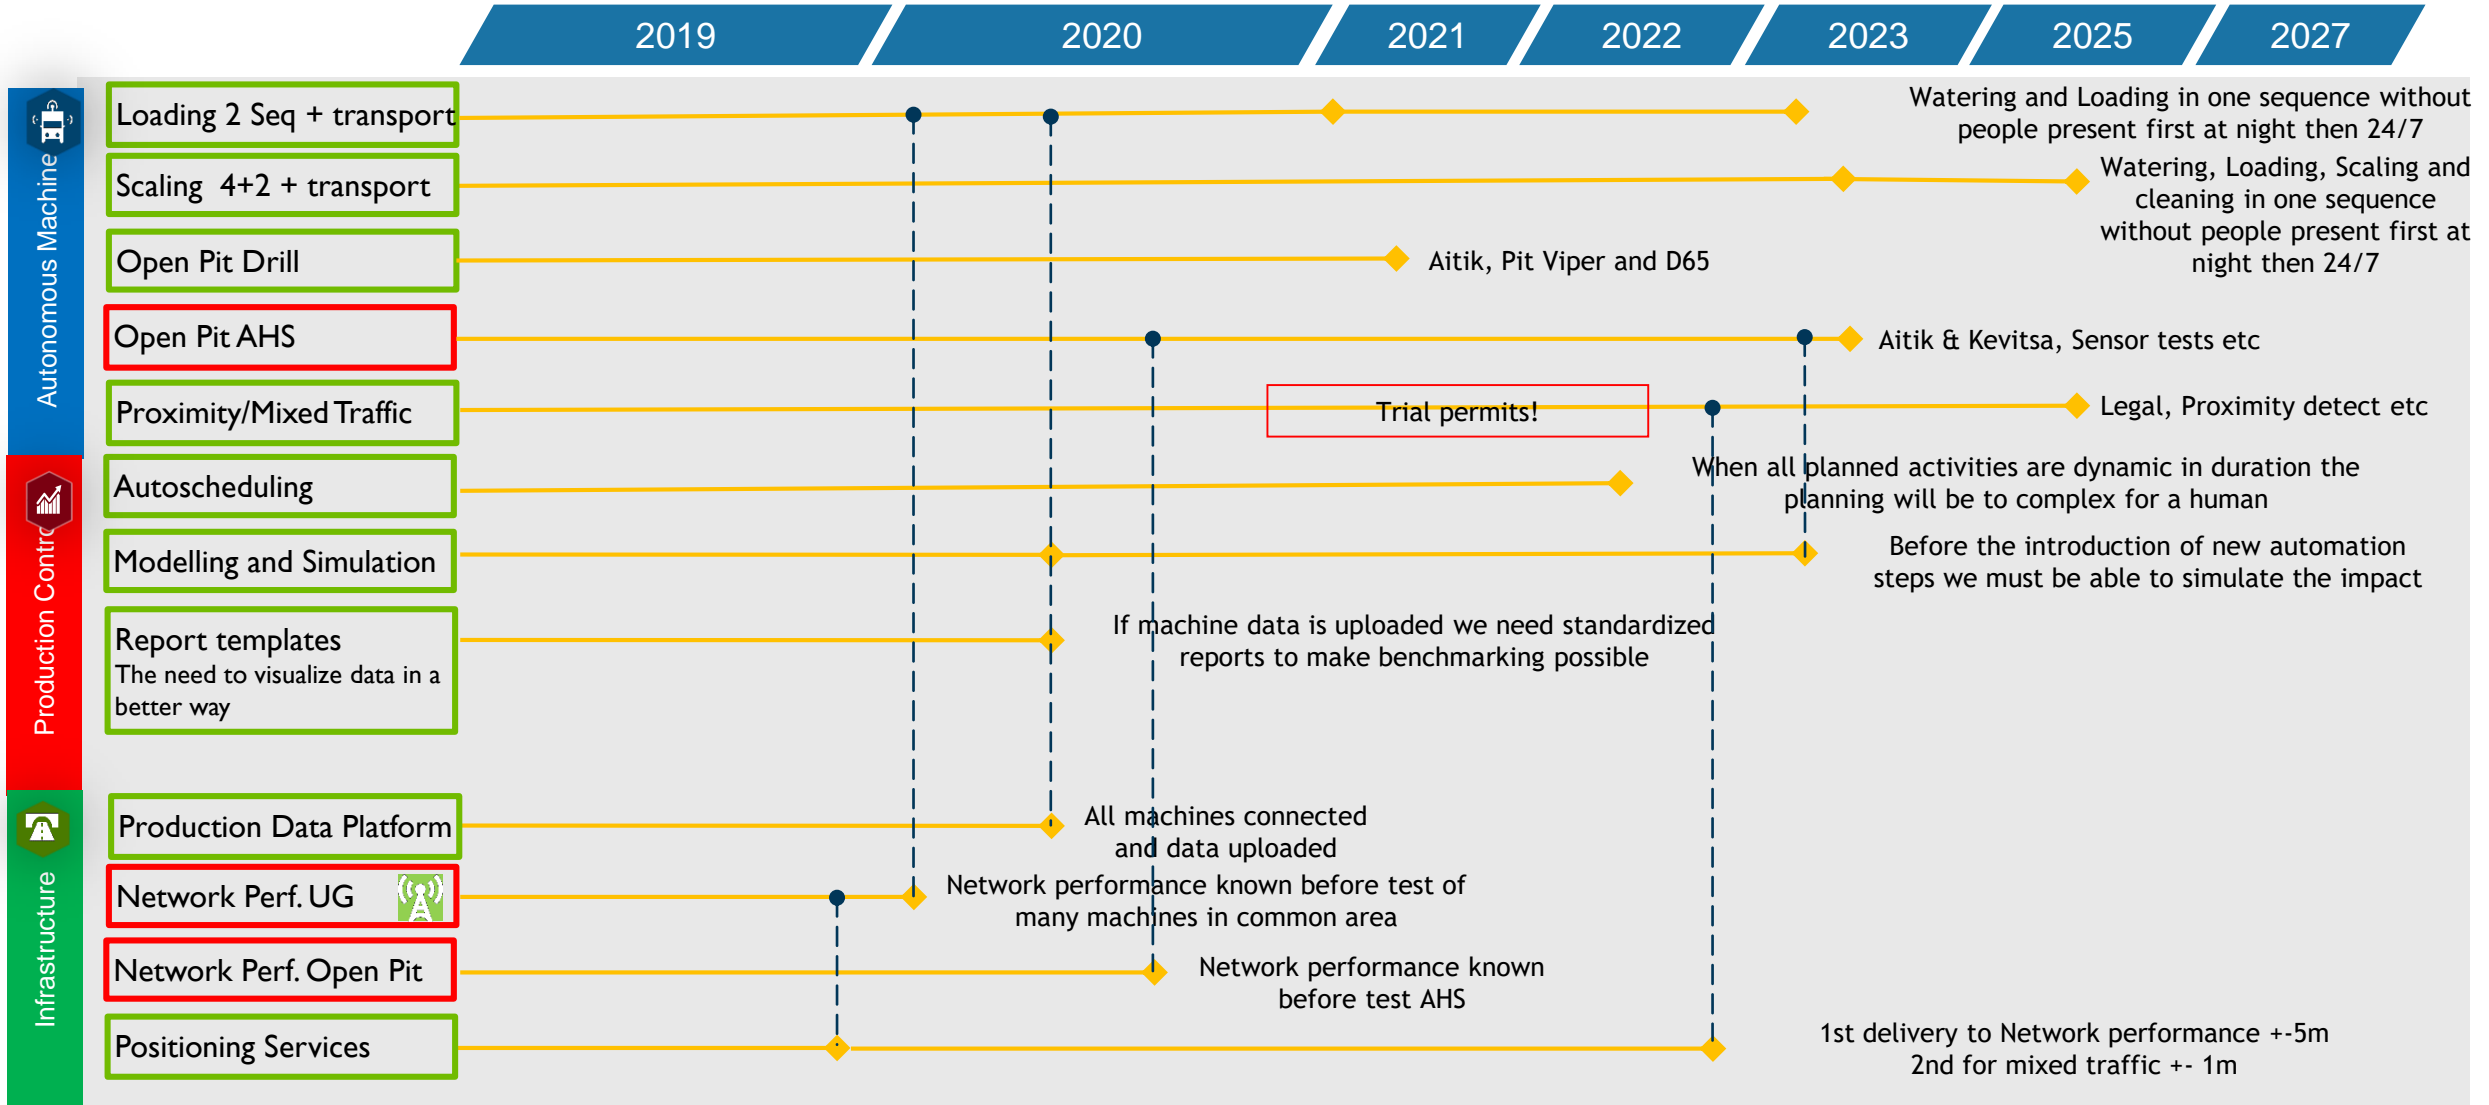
2019 2020 2021 2022 2023 2025 2027

Autonomous Machine

Production Contr

Infrastructure

Loading 2 Seq + transport

Watering and Loading in one sequence without people present first at night then 24/7

Scaling 4+2 + transport

Watering, Loading, Scaling and cleaning in one sequence without people present first at night then 24/7

Open Pit Drill

Aitik, Pit Viper and D65

Open Pit AHS

Aitik & Kevitsa, Sensor tests etc

Proximity/Mixed Traffic

Trial permits!

Legal, Proximity detect etc

Autoscheduling

When all planned activities are dynamic in duration the planning will be to complex for a human

Modelling and Simulation

Before the introduction of new automation steps we must be able to simulate the impact

Report templates
The need to visualize data in a better way

If machine data is uploaded we need standardized reports to make benchmarking possible

Production Data Platform

All machines connected and data uploaded

Network Perf. UG

Network performance known before test of many machines in common area

Network Perf. Open Pit

Network performance known before test AHS

Positioning Services

1st delivery to Network performance +-5m
2nd for mixed traffic +- 1m